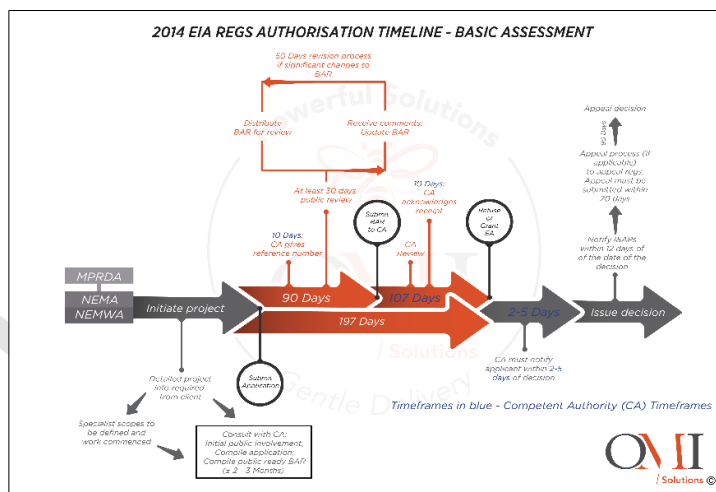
2014 EIA REGS AUTHORISATION TIMELINE - BASIC ASSESSMENT

50 Days revision process if significant changes to BAR

Distribute BAR for review

Receive comments; Update BAR

At least 30 days public review

10 Days: CA acknowledges receipt

10 Days: CA gives reference number

Submit BAR to CA

CA Review

Refuse or Grant EA

Appeal decision

90 Days

Appeal process (if applicable) to appeal regs. Appeal must be submitted within 20 days

Notify I&APs within 12 days of of the date of the decision

MPRDA

NEMA

NEMWA

Initiate project

90 Days

107 Days

197 Days

2-5 Days

Issue decision

Submit Application

Detailed project info required from client

CA must notify applicant within 2-5 days of decision

Specialist scopes to be defined and work commenced

Consult with CA; Initial public involvement; Compile application; Compile public ready BAR (± 2 - 3 Months)

Timeframes in blue - Competent Authority (CA) Timeframes

Powerful Solutions

Gentle Delivery

Solutions

OMI

Solutions ©